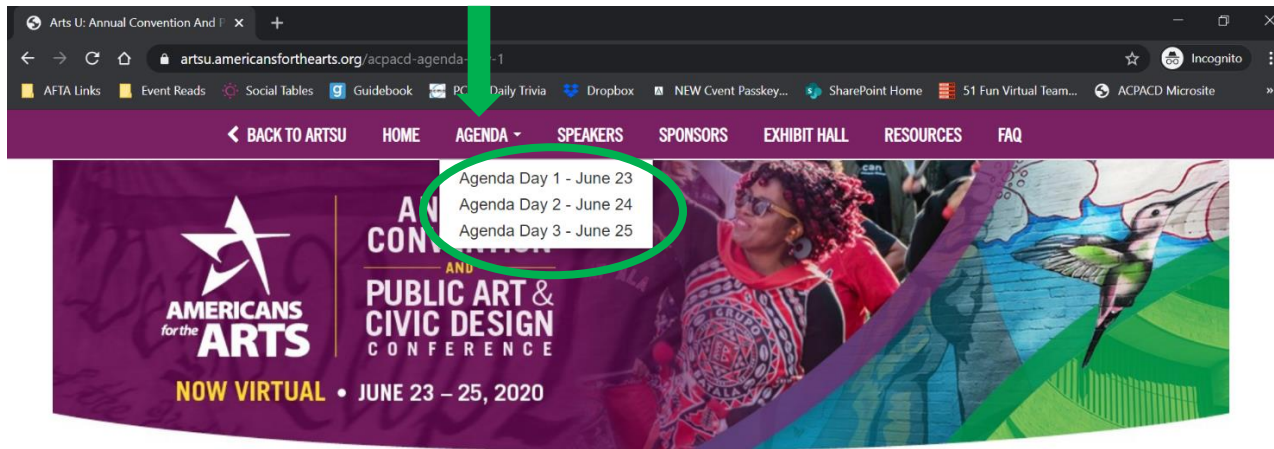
Arts U: Annual Convention And P ×

artsu.americansforthearts.org/acpacd-agenda-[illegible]-1

Incognito

AFTA Links Event Reads Social Tables Guidebook PC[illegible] Daily Trivia Dropbox NEW Cvent Passkey... SharePoint Home 51 Fun Virtual Team... ACPACD Microsite

< BACK TO ARTSU HOME AGENDA SPEAKERS SPONSORS EXHIBIT HALL RESOURCES FAQ

Agenda Day 1 - June 23
Agenda Day 2 - June 24
Agenda Day 3 - June 25

AMERICANS for the ARTS

AN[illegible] CONV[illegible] AND PUBLIC ART & CIVIC DESIGN CONFERENCE

NOW VIRTUAL • JUNE 23 – 25, 2020